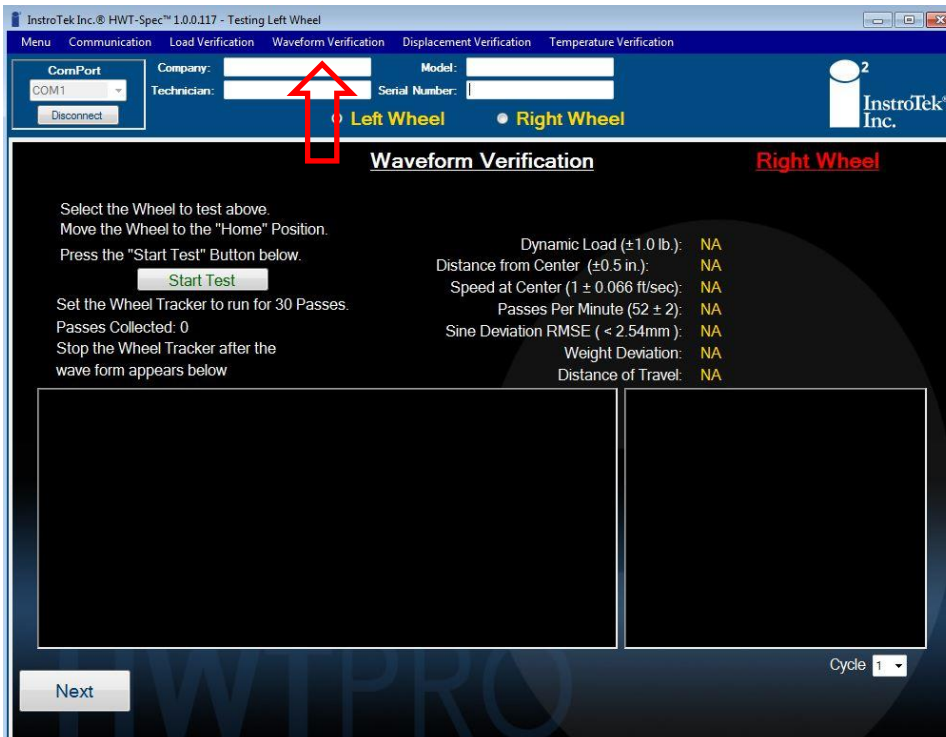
InstroTek Inc.® HWT-Spec™ 1.0.0.117 - Testing Left Wheel

Menu Communication Load Verification Waveform Verification Displacement Verification Temperature Verification

ComPort
COM1
Disconnect

Company:
Technician:
Model:
Serial Number:

Left Wheel
Right Wheel

2
InstroTek®
Inc.

Waveform Verification

Right Wheel

Select the Wheel to test above.
Move the Wheel to the "Home" Position.
Press the "Start Test" Button below.

Start Test

Set the Wheel Tracker to run for 30 Passes.
Passes Collected: 0
Stop the Wheel Tracker after the wave form appears below

Dynamic Load (±1.0 lb.): NA
Distance from Center (±0.5 in.): NA
Speed at Center (1 ± 0.066 ft/sec): NA
Passes Per Minute (52 ± 2): NA
Sine Deviation RMSE ( < 2.54mm ): NA
Weight Deviation: NA
Distance of Travel: NA

Cycle 1

Next

HWTPRO